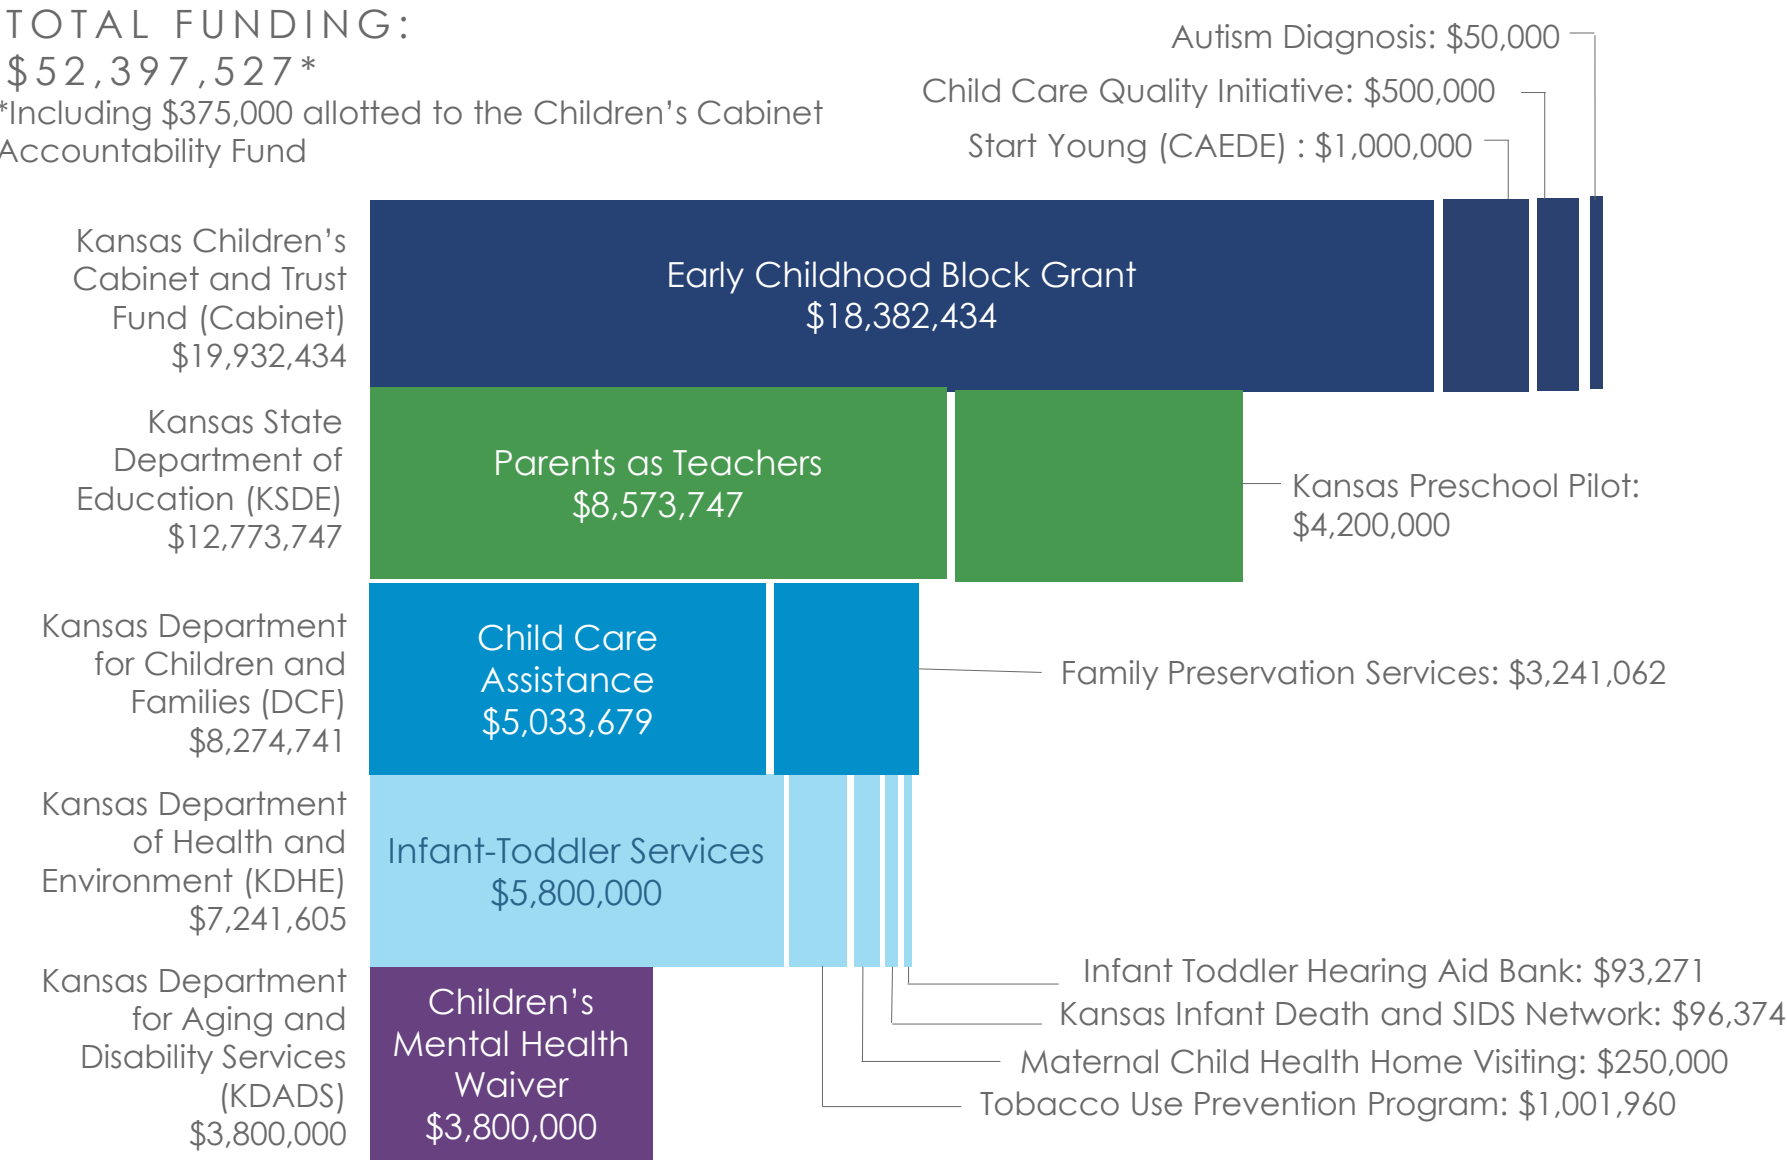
TOTAL FUNDING: $52,397,527*
*Including $375,000 allotted to the Children's Cabinet Accountability Fund

Autism Diagnosis: $50,000
Child Care Quality Initiative: $500,000
Start Young (CAEDE) : $1,000,000

Kansas Children's Cabinet and Trust Fund (Cabinet) $19,932,434

Early Childhood Block Grant $18,382,434

Kansas State Department of Education (KSDE) $12,773,747

Parents as Teachers $8,573,747

Kansas Preschool Pilot: $4,200,000

Kansas Department for Children and Families (DCF) $8,274,741

Child Care Assistance $5,033,679

Family Preservation Services: $3,241,062

Kansas Department of Health and Environment (KDHE) $7,241,605

Infant-Toddler Services $5,800,000

Kansas Department for Aging and Disability Services (KDADS) $3,800,000

Children's Mental Health Waiver $3,800,000

Infant Toddler Hearing Aid Bank: $93,271
Kansas Infant Death and SIDS Network: $96,374
Maternal Child Health Home Visiting: $250,000
Tobacco Use Prevention Program: $1,001,960